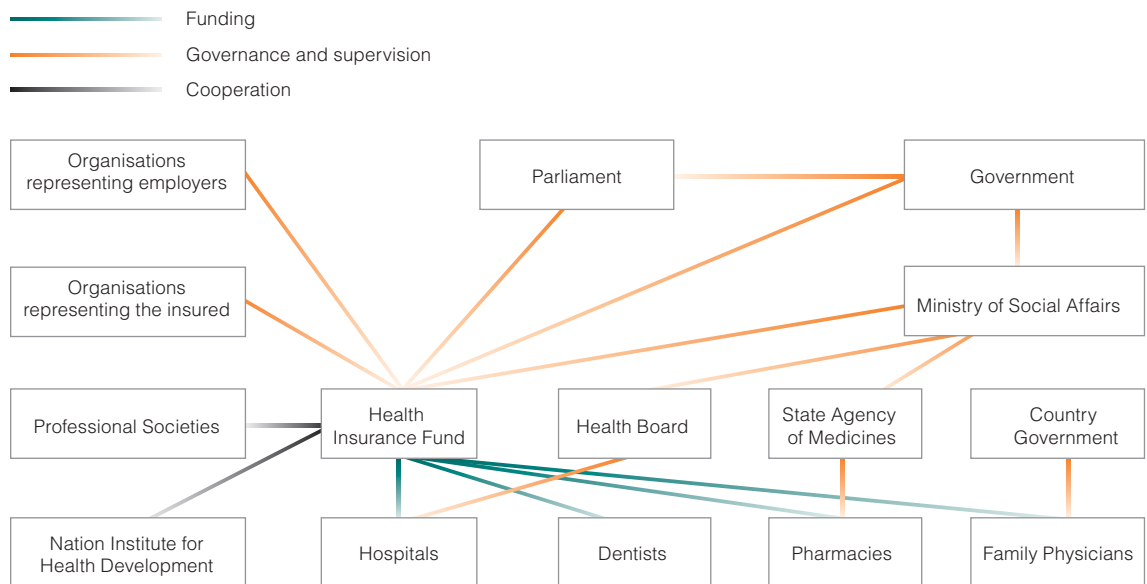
Funding
Governance and supervision
Cooperation

Organisations representing employers

Parliament

Government

Organisations representing the insured

Ministry of Social Affairs

Professional Societies

Health Insurance Fund

Health Board

State Agency of Medicines

Country Government

Nation Institute for Health Development

Hospitals

Dentists

Pharmacies

Family Physicians